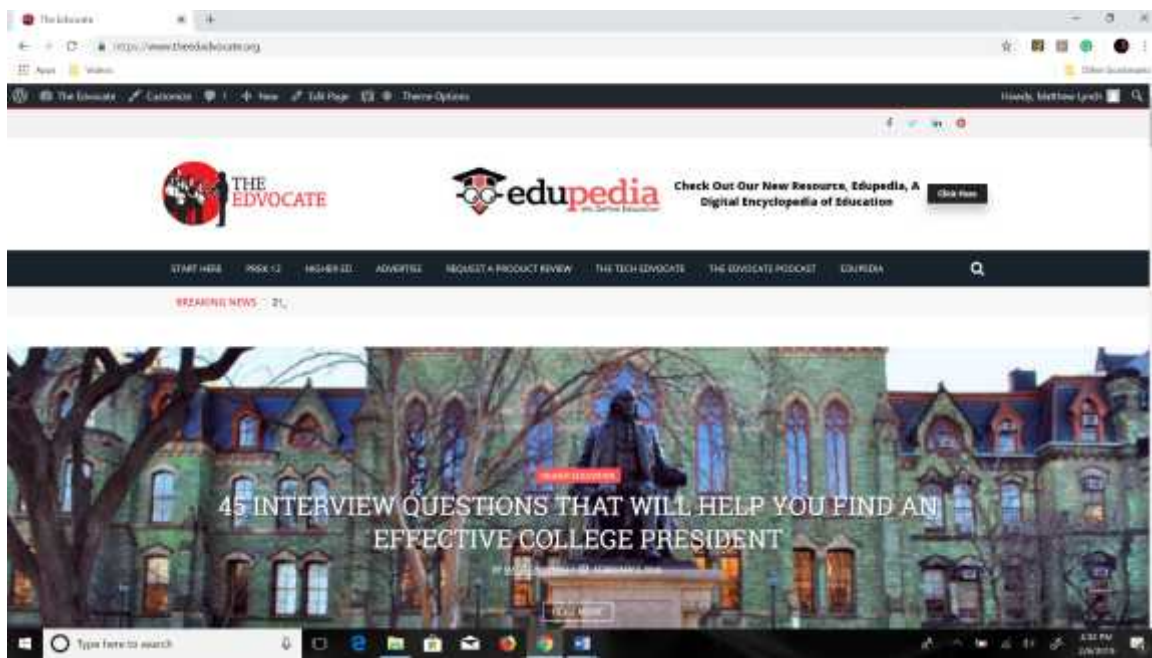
The Edvocate

https://www.theedadvocate.org

Apps Videos

Other bookmarks

The Edvocate Customize 1 New Edit Page Theme Options

Howdy, Matthew Lynch

THE EDVOCATE

edupedia

Check Out Our New Resource, Edupedia, A Digital Encyclopedia of Education

Click Here

START HERE PREK-12 HIGHER ED ADVERTISE REQUEST A PRODUCT REVIEW THE TECH EDVOCATE THE EDVOCATE PODCAST EDUPEDIA

BREAKING NEWS 21

HIGHER EDUCATION

45 INTERVIEW QUESTIONS THAT WILL HELP YOU FIND AN EFFECTIVE COLLEGE PRESIDENT

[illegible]

READ MORE

Type here to search

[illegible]